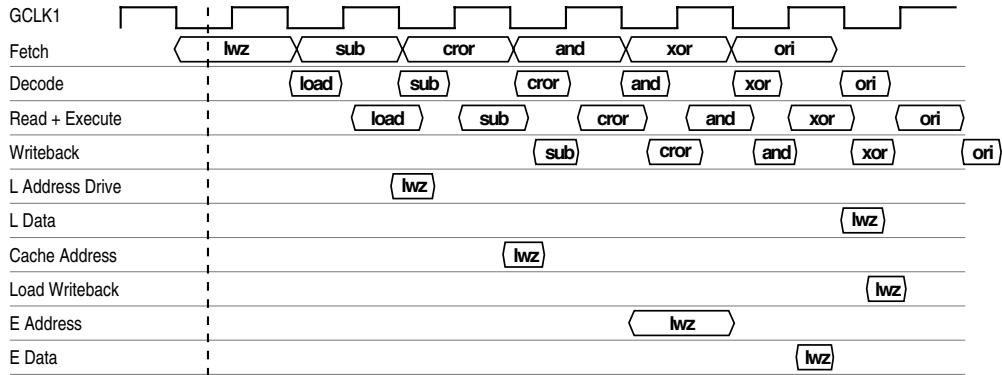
GCLK1

Fetch lwz sub cror and xor ori

Decode load sub cror and xor ori

Read + Execute load sub cror and xor ori

Writeback sub cror and xor ori

L Address Drive lwz

L Data lwz

Cache Address lwz

Load Writeback lwz

E Address lwz

E Data lwz